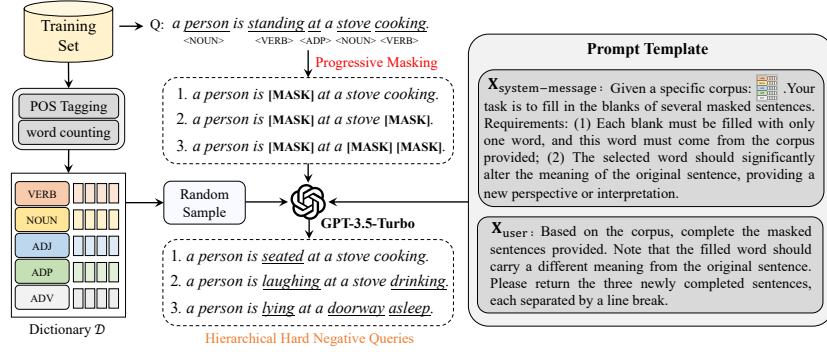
Training Set

Q: *a person is standing at a stove cooking.*
<NOUN> <VERB> <ADP> <NOUN> <VERB>

Progressive Masking

1. *a person is* **[MASK]** *at a stove cooking.*
2. *a person is* **[MASK]** *at a stove* **[MASK]**.
3. *a person is* **[MASK]** *at a* **[MASK]** **[MASK]**.

POS Tagging

word counting

VERB
NOUN
ADJ
ADP
ADV

Dictionary $\mathcal{D}$

Random Sample

GPT-3.5-Turbo

1. *a person is seated at a stove cooking.*
2. *a person is laughing at a stove drinking.*
3. *a person is lying at a doorway asleep.*

Hierarchical Hard Negative Queries

Prompt Template

$\mathbf{X}_{\text{system-message}}$: Given a specific corpus: . Your task is to fill in the blanks of several masked sentences. Requirements: (1) Each blank must be filled with only one word, and this word must come from the corpus provided; (2) The selected word should significantly alter the meaning of the original sentence, providing a new perspective or interpretation.

$\mathbf{X}_{\text{user}}$: Based on the corpus, complete the masked sentences provided. Note that the filled word should carry a different meaning from the original sentence. Please return the three newly completed sentences, each separated by a line break.